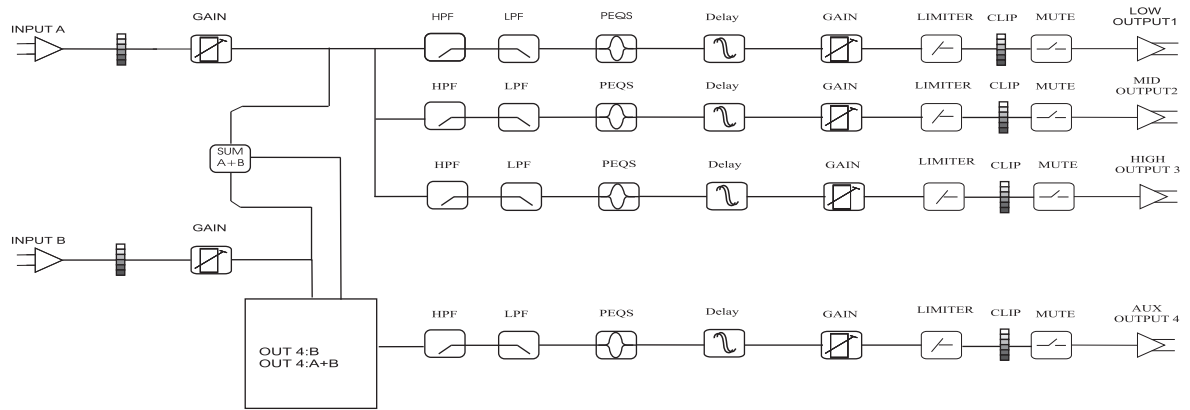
INPUT A

GAIN

HPF LPF PEQS Delay GAIN LIMITER CLIP MUTE LOW OUTPUT1

HPF LPF PEQS Delay GAIN LIMITER CLIP MUTE MID OUTPUT2

SUM A+B

HPF LPF PEQS Delay GAIN LIMITER CLIP MUTE HIGH OUTPUT 3

INPUT B

GAIN

OUT 4:B
OUT 4:A+B

HPF LPF PEQS Delay GAIN LIMITER CLIP MUTE AUX OUTPUT 4